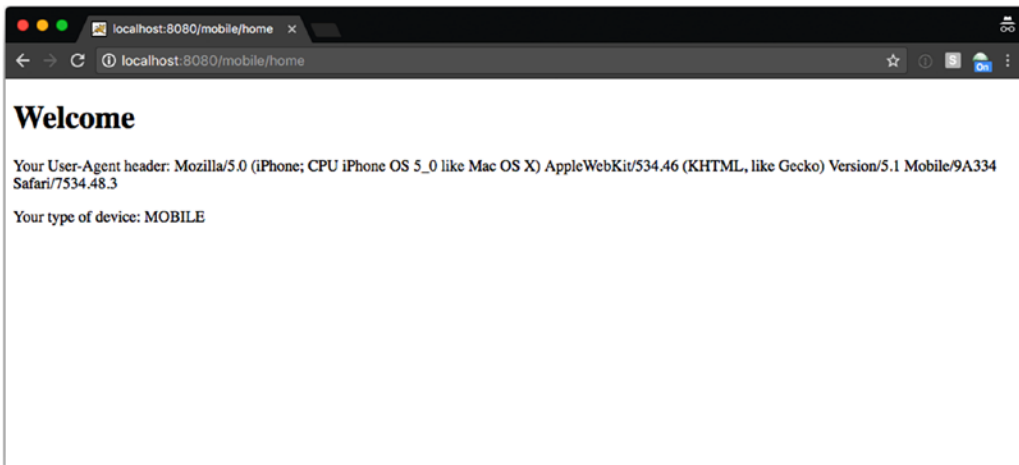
localhost:8080/mobile/home ×

localhost:8080/mobile/home

S

On

Welcome

Your User-Agent header: Mozilla/5.0 (iPhone; CPU iPhone OS 5_0 like Mac OS X) AppleWebKit/534.46 (KHTML, like Gecko) Version/5.1 Mobile/9A334 Safari/7534.48.3

Your type of device: MOBILE